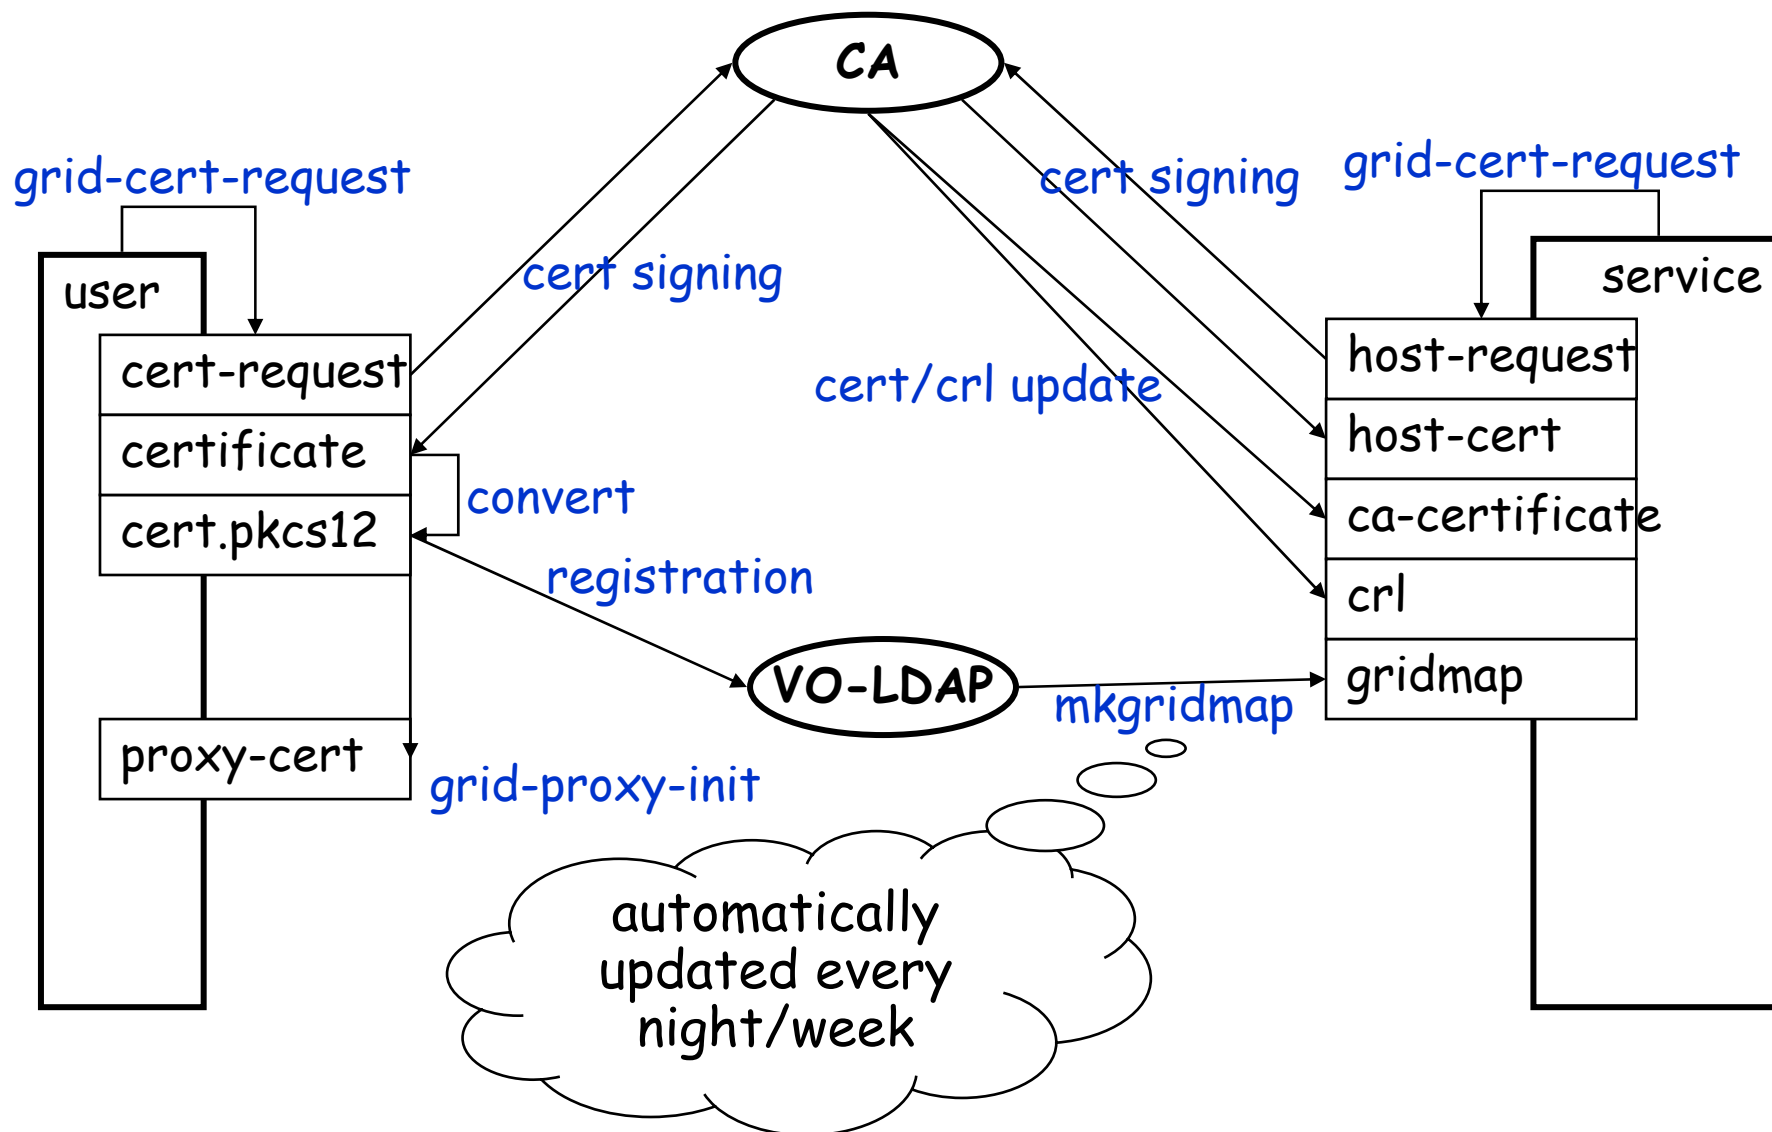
CA

grid-cert-request

user

cert-request

certificate

cert.pkcs12

proxy-cert

cert signing

convert

registration

grid-proxy-init

VO-LDAP

cert/crl update

cert signing

grid-cert-request

service

host-request

host-cert

ca-certificate

crl

gridmap

mkgridmap

automatically updated every night/week